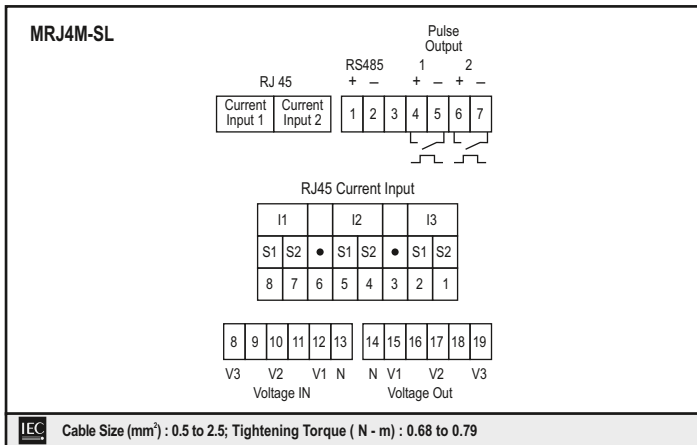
MRJ4M-SL

Pulse Output
RS485 1 2
+ – + – + –

RJ 45

| Current Input 1 | Current Input 2 |
|---|---|

| 1 | 2 | 3 | 4 | 5 | 6 | 7 |
|---|---|---|---|---|---|---|

RJ45 Current Input

| I1 | | | I2 | | | I3 | |
|---|---|---|---|---|---|---|---|
| S1 | S2 | ● | S1 | S2 | ● | S1 | S2 |
| 8 | 7 | 6 | 5 | 4 | 3 | 2 | 1 |

| 8 | 9 | 10 | 11 | 12 | 13 |
|---|---|---|---|---|---|

| 14 | 15 | 16 | 17 | 18 | 19 |
|---|---|---|---|---|---|

V3 V2 V1 N
Voltage IN

N V1 V2 V3
Voltage Out

IEC Cable Size (mm$^2$) : 0.5 to 2.5; Tightening Torque ( N - m) : 0.68 to 0.79